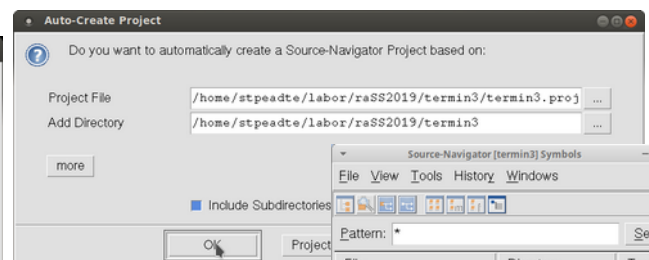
Auto-Create Project

Do you want to automatically create a Source-Navigator Project based on:

Project File /home/stpeadte/labor/raSS2019/termin3/termin3.proj ...

Add Directory /home/stpeadte/labor/raSS2019/termin3 ...

more

Include Subdirectories

OK

Project

Source-Navigator [termin3] Symbols

File View Tools History Windows

Pattern: *

Se